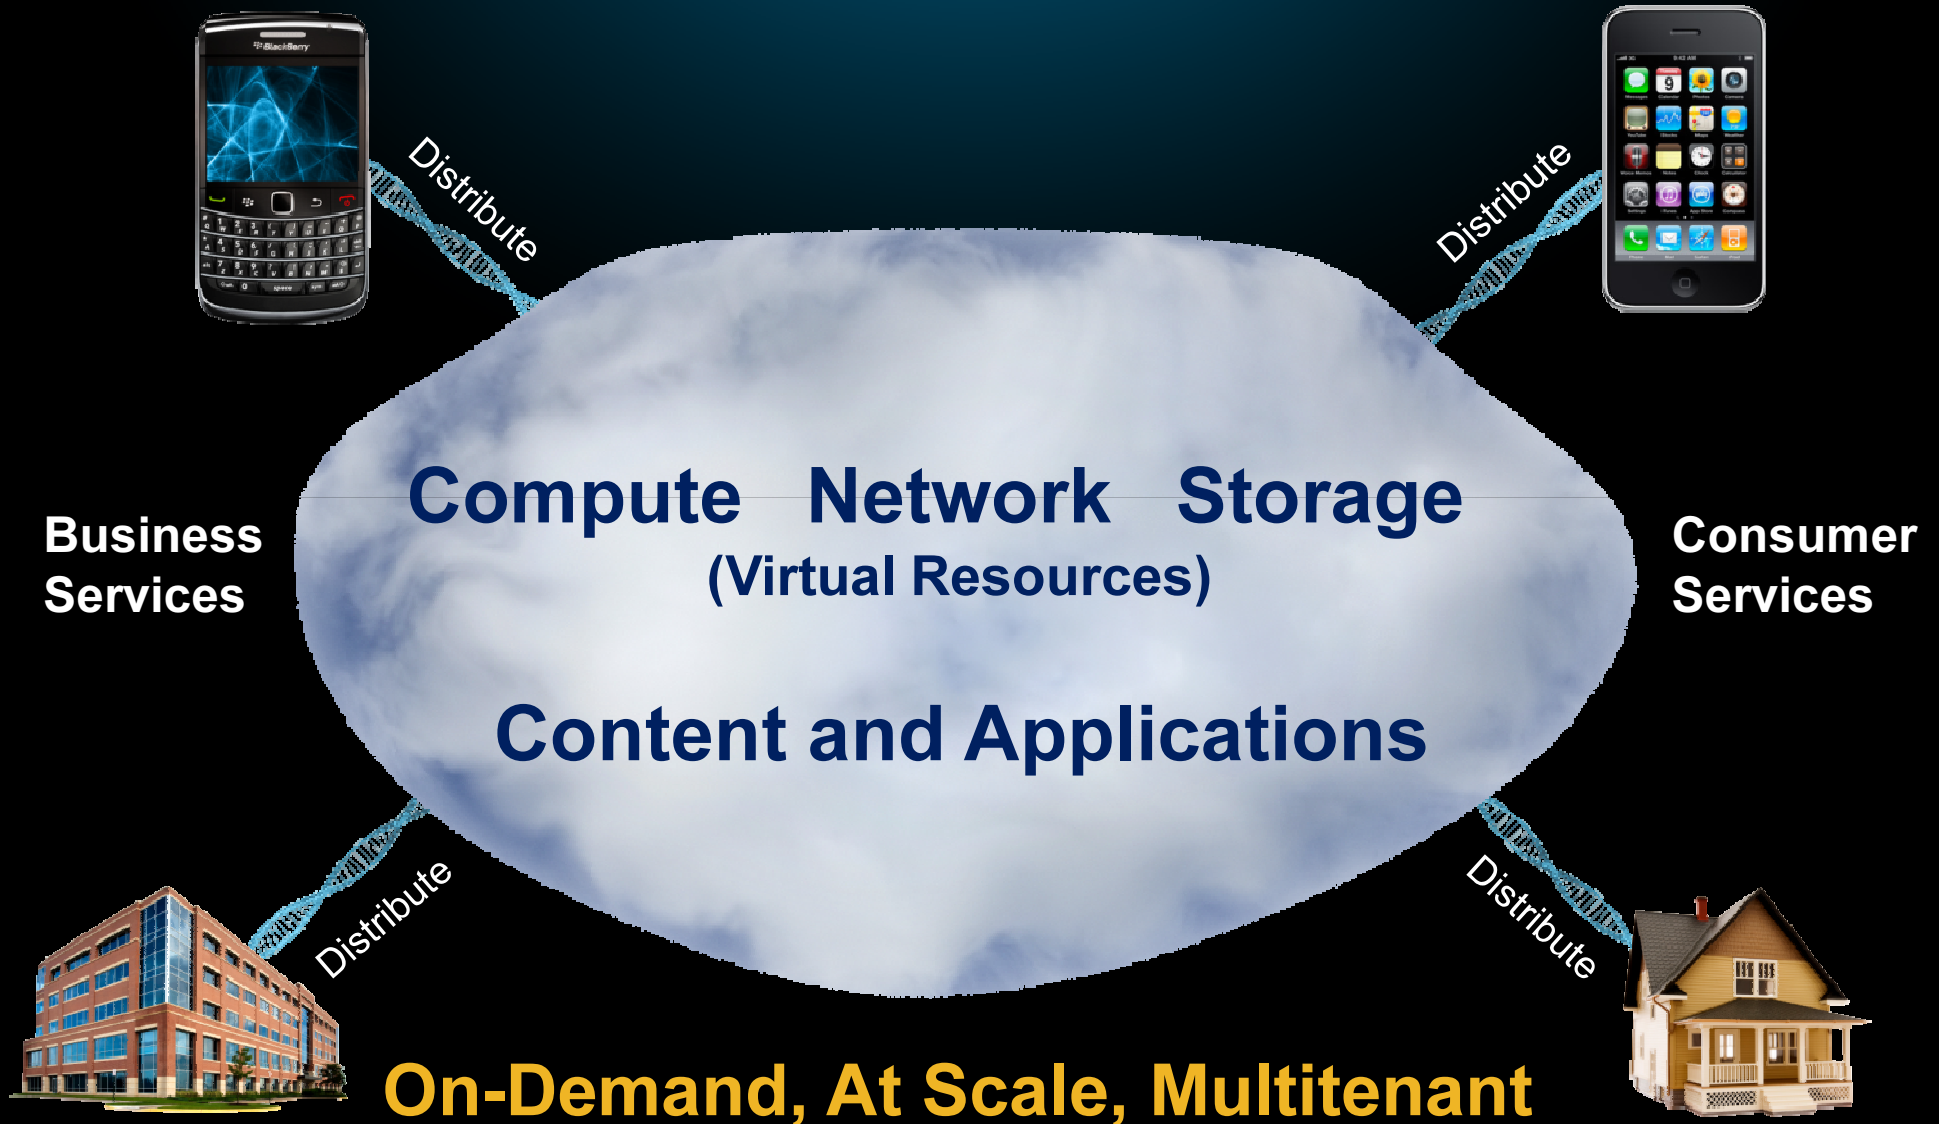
BlackBerry

Distribute

Distribute

Business Services

Compute Network Storage
(Virtual Resources)

Consumer Services

Content and Applications

Distribute

Distribute

On-Demand, At Scale, Multitenant